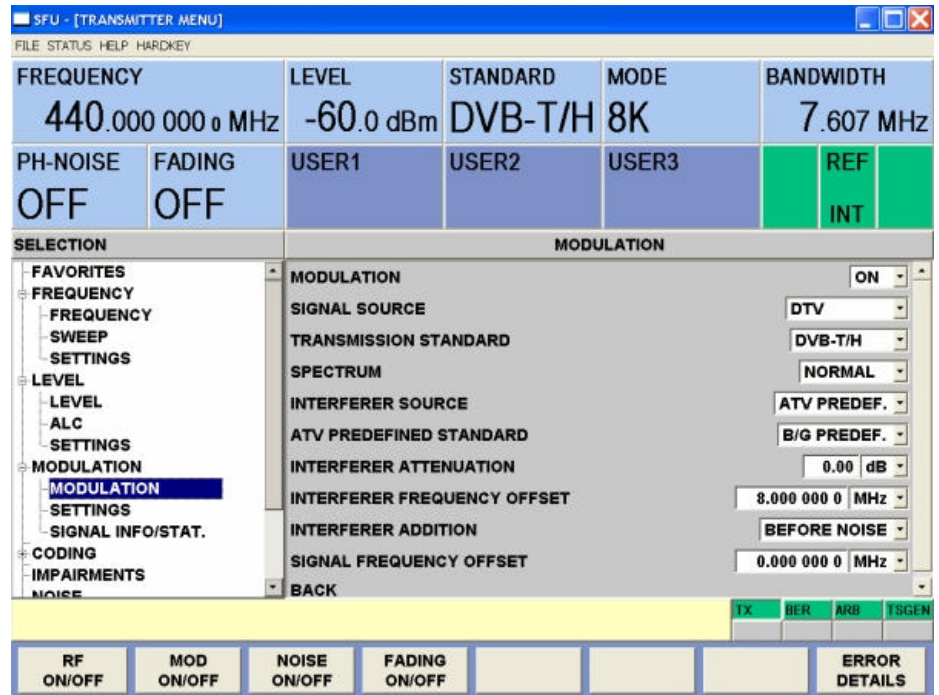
SFU - [TRANSMITTER MENU]

FILE STATUS HELP HARDKEY

| FREQUENCY | LEVEL | STANDARD | MODE | BANDWIDTH |
|---|---|---|---|---|
| 440.000 000 0 MHz | -60.0 dBm | DVB-T/H | 8K | 7.607 MHz |

| PH-NOISE | FADING | USER1 | USER2 | USER3 | REF |
|---|---|---|---|---|---|
| OFF | OFF | | | | INT |

SELECTION

FAVORITES
FREQUENCY
FREQUENCY
SWEEP
SETTINGS
LEVEL
LEVEL
ALC
SETTINGS
MODULATION
MODULATION
SETTINGS
SIGNAL INFO/STAT.
CODING
IMPAIRMENTS
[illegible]

MODULATION

| | |
|---|---|
| MODULATION | ON |
| SIGNAL SOURCE | DTV |
| TRANSMISSION STANDARD | DVB-T/H |
| SPECTRUM | NORMAL |
| INTERFERER SOURCE | ATV PREDEF. |
| ATV PREDEFINED STANDARD | B/G PREDEF. |
| INTERFERER ATTENUATION | 0.00 dB |
| INTERFERER FREQUENCY OFFSET | 8.000 000 0 MHz |
| INTERFERER ADDITION | BEFORE NOISE |
| SIGNAL FREQUENCY OFFSET | 0.000 000 0 MHz |
| BACK | |

TX BER ARB TSGEN

RF ON/OFF | MOD ON/OFF | NOISE ON/OFF | FADING ON/OFF | ERROR DETAILS